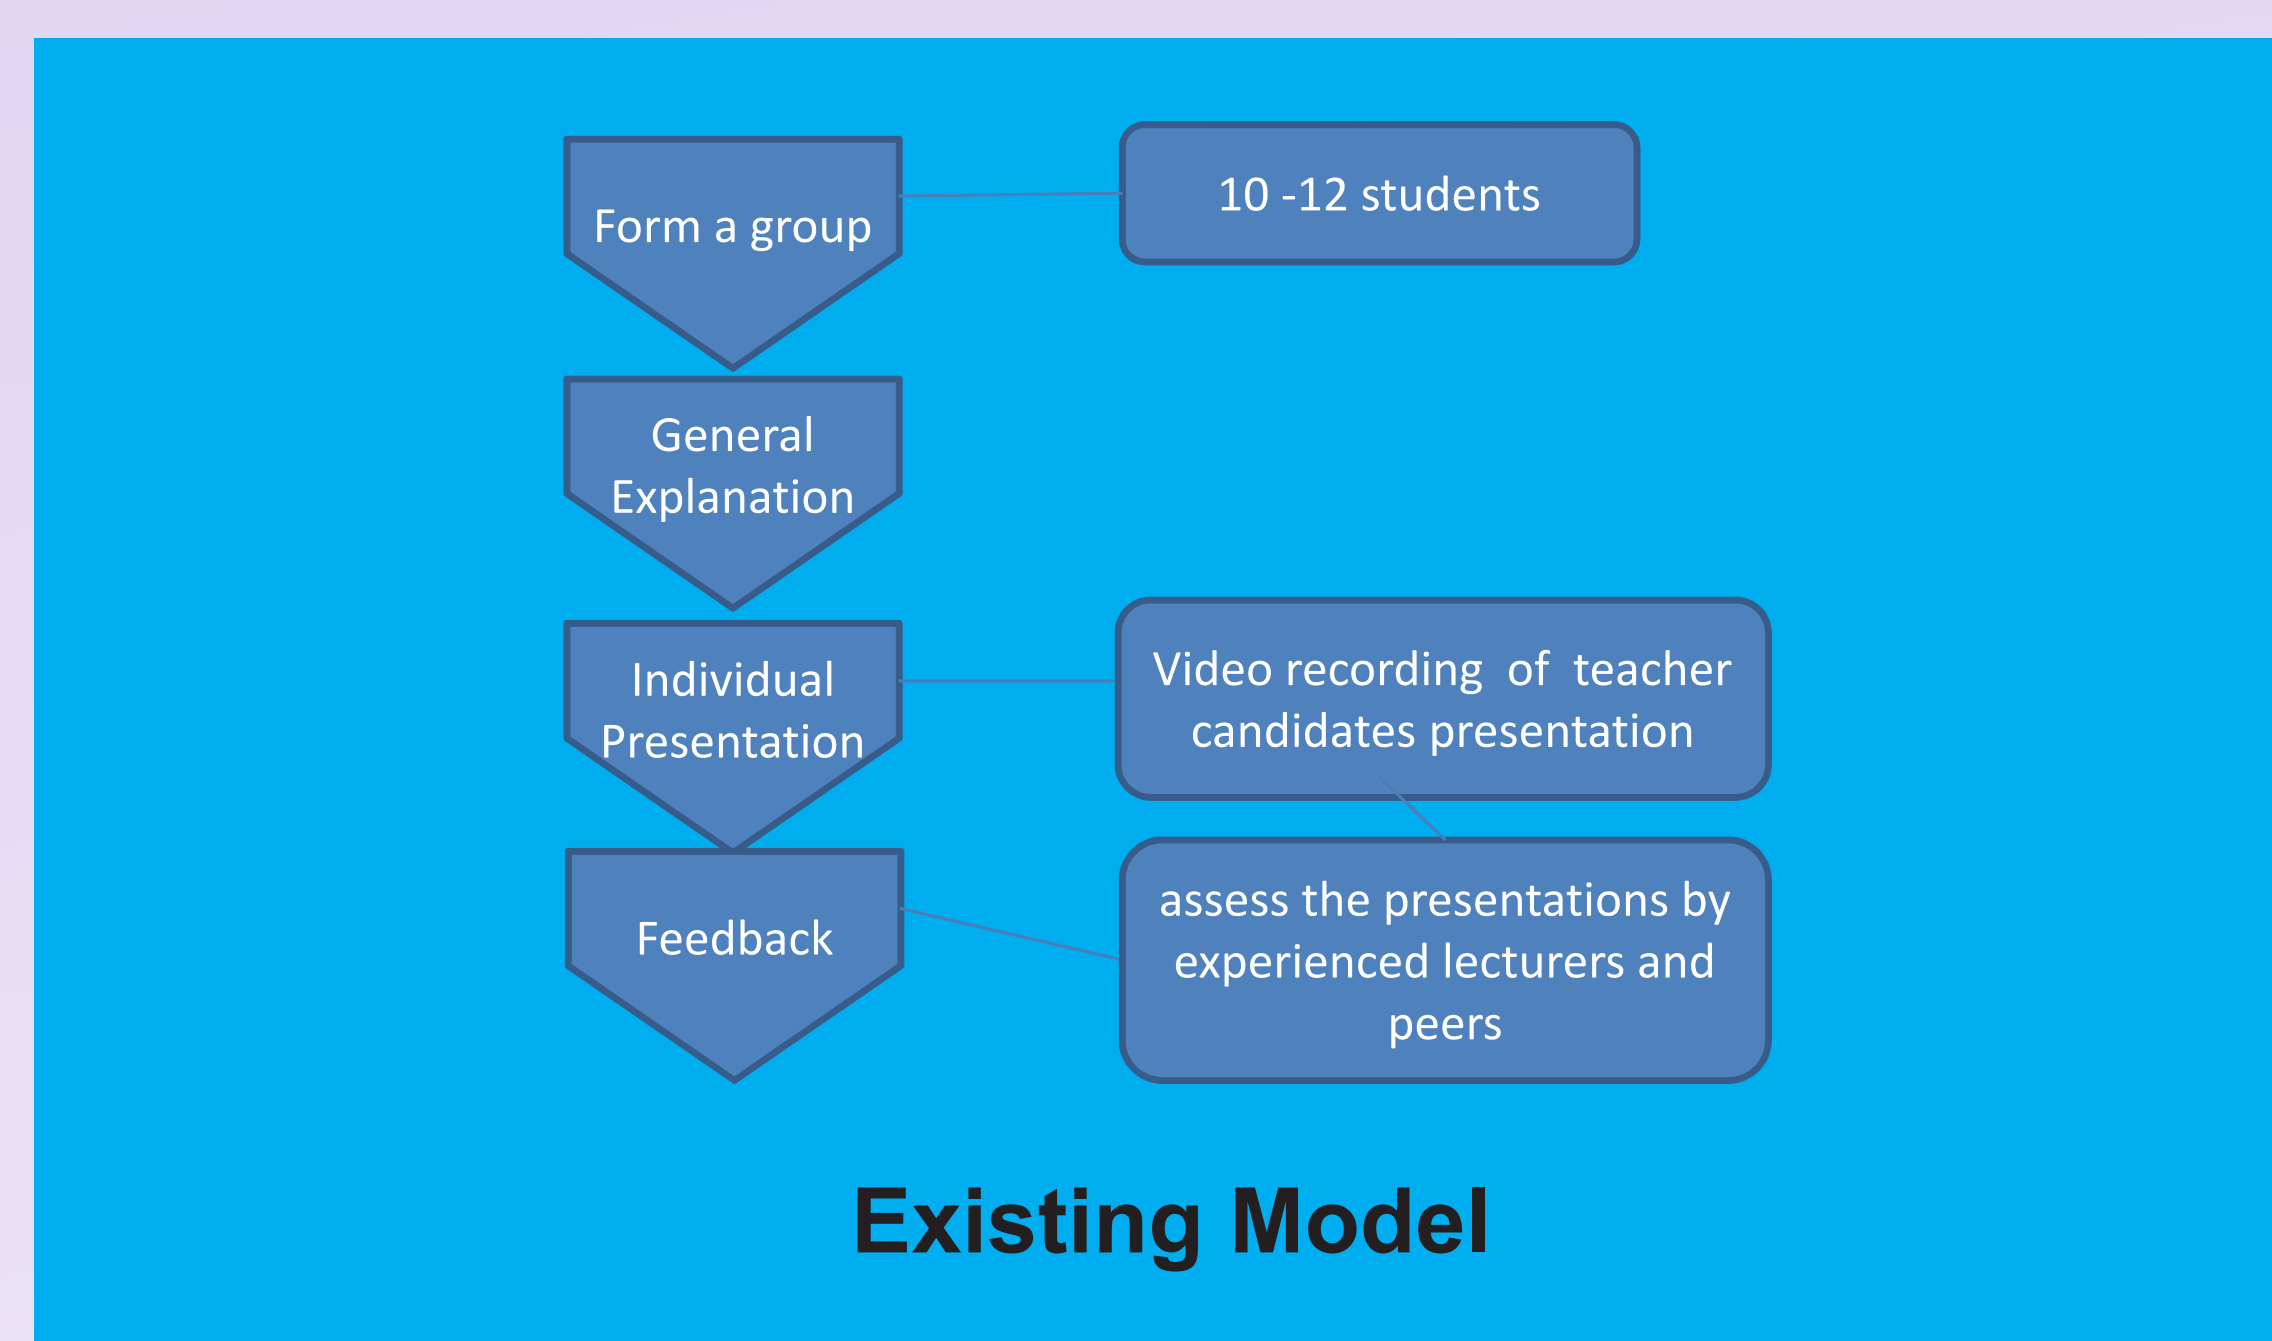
Form a group

10 -12 students

General Explanation

Individual Presentation

Video recording of teacher candidates presentation

Feedback

assess the presentations by experienced lecturers and peers

Existing Model